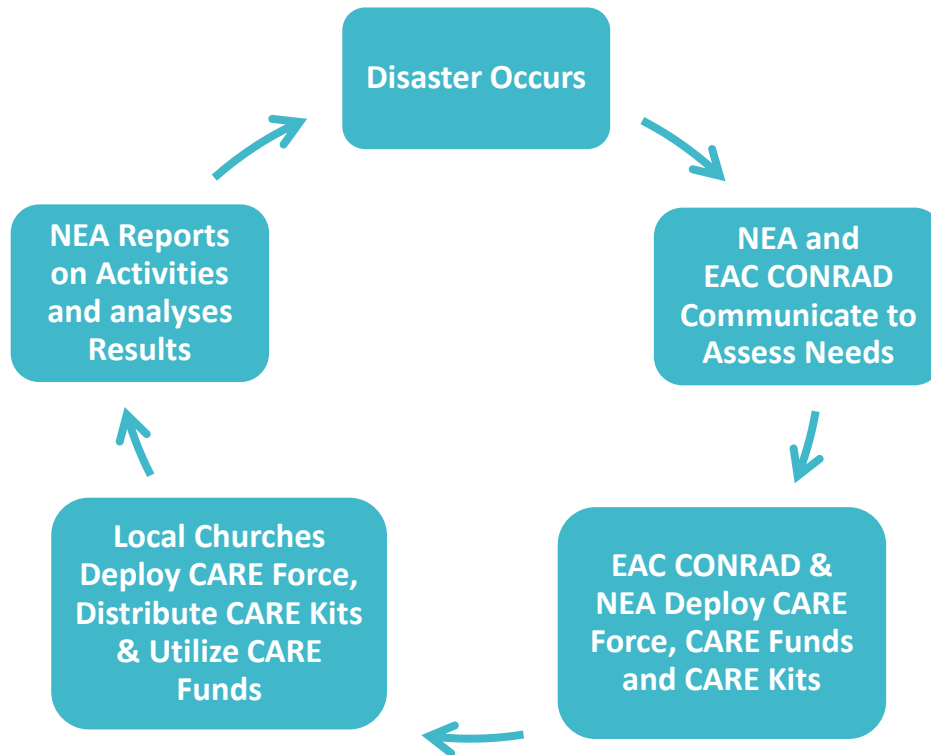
Disaster Occurs

NEA and EAC CONRAD Communicate to Assess Needs

EAC CONRAD & NEA Deploy CARE Force, CARE Funds and CARE Kits

Local Churches Deploy CARE Force, Distribute CARE Kits & Utilize CARE Funds

NEA Reports on Activities and analyses Results